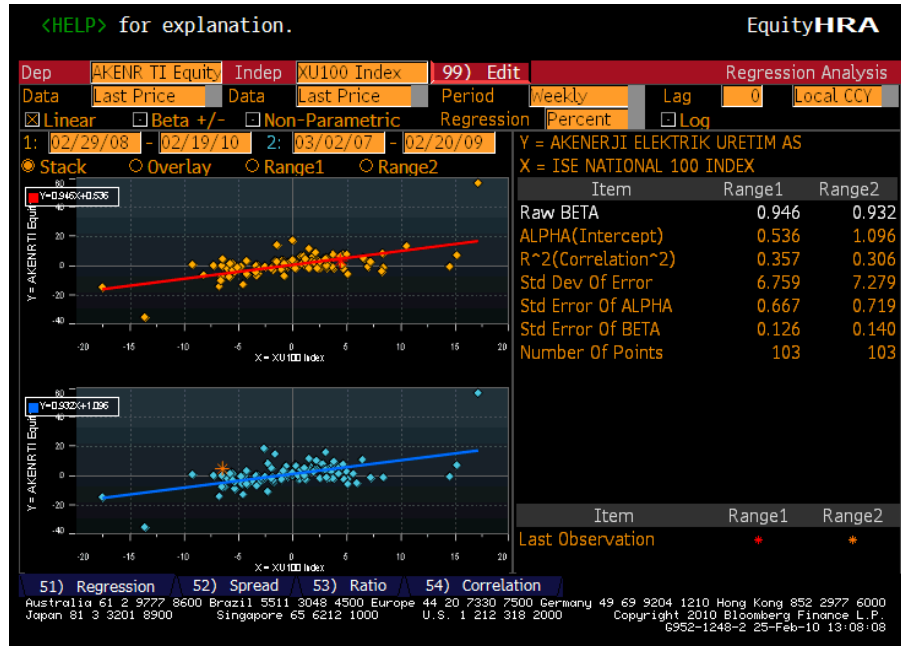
<HELP> for explanation.

EquityHRA

Dep AKENR TI Equity Indep XU100 Index 99) Edit Regression Analysis

Data Last Price Data Last Price Period Weekly Lag 0 Local CCY

☒Linear ☐Beta +/- ☐Non-Parametric Regression Percent ☐Log

1: 02/29/08 - 02/19/10 2: 03/02/07 - 02/20/09

◉ Stack ○ Overlay ○ Range1 ○ Range2

Y = AKENERJI ELEKTRIK URETIM AS
X = ISE NATIONAL 100 INDEX

| Item | Range1 | Range2 |
|---|---|---|
| Raw BETA | 0.946 | 0.932 |
| ALPHA(Intercept) | 0.536 | 1.096 |
| R^2(Correlation^2) | 0.357 | 0.306 |
| Std Dev Of Error | 6.759 | 7.279 |
| Std Error Of ALPHA | 0.667 | 0.719 |
| Std Error Of BETA | 0.126 | 0.140 |
| Number Of Points | 103 | 103 |

Y=0.946X+0.536

Y = AKENR TI Equi

60 40 20 0 -20 -40

-20 -15 -10 -5 0 5 10 15 20

X = XU100 Index

Y=0.932X+1.096

Y = AKENR TI Equi

60 40 20 0 -20 -40

-20 -15 -10 -5 0 5 10 15 20

X = XU100 Index

| Item | Range1 | Range2 |
|---|---|---|
| Last Observation | * | * |

51) Regression 52) Spread 53) Ratio 54) Correlation

Australia 61 2 9777 8600 Brazil 5511 3048 4500 Europe 44 20 7330 7500 Germany 49 69 9204 1210 Hong Kong 852 2977 6000
Japan 81 3 3201 8900 Singapore 65 6212 1000 U.S. 1 212 318 2000 Copyright 2010 Bloomberg Finance L.P.
G952-1248-2 25-Feb-10 13:08:08